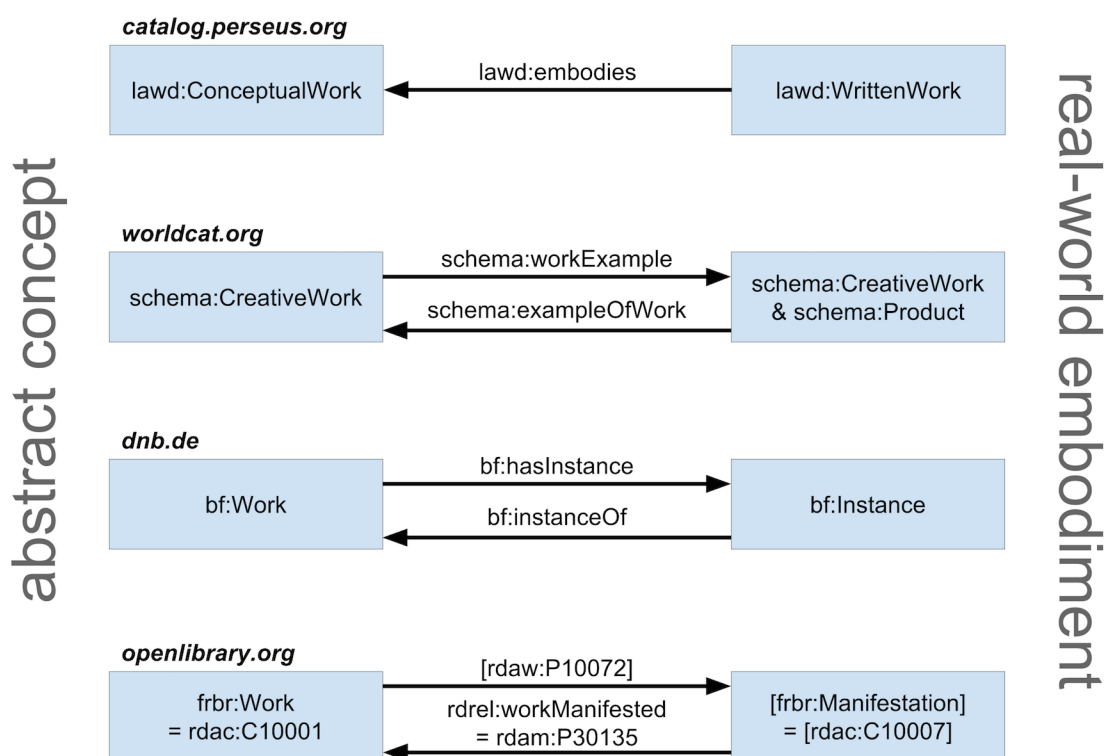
abstract concept

catalog.perseus.org

lawd:ConceptualWork

lawd:embodies

lawd:WrittenWork

worldcat.org

schema:CreativeWork

schema:workExample

schema:exampleOfWork

schema:CreativeWork & schema:Product

dnb.de

bf:Work

bf:hasInstance

bf:instanceOf

bf:Instance

openlibrary.org

frbr:Work = rdac:C10001

[rdaw:P10072]

rdrel:workManifested = rdam:P30135

[frbr:Manifestation] = [rdac:C10007]

real-world embodiment